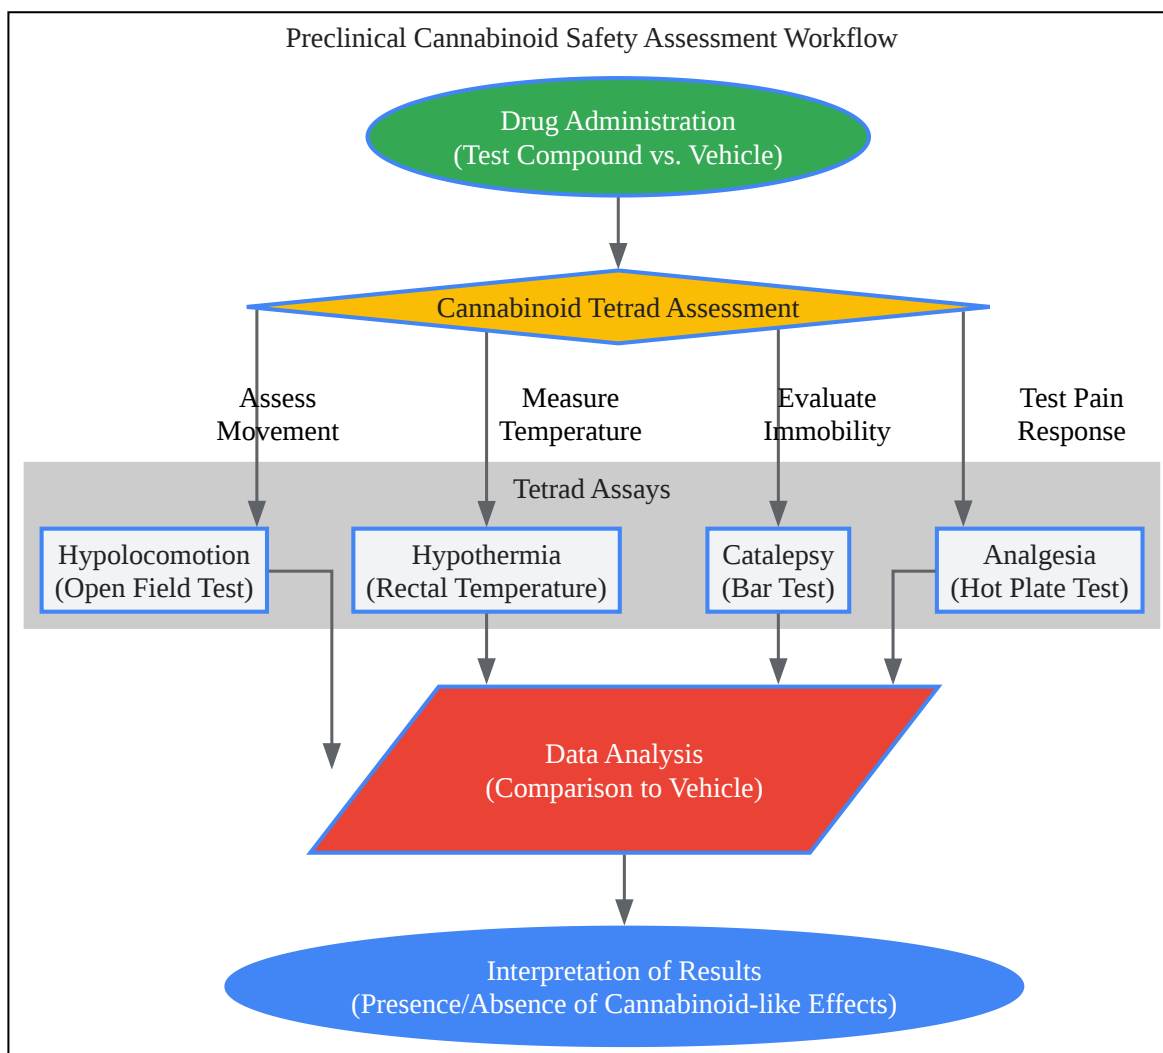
Preclinical Cannabinoid Safety Assessment Workflow

Drug Administration
(Test Compound vs. Vehicle)

Cannabinoid Tetrad Assessment

Assess Movement

Measure Temperature

Evaluate Immobility

Test Pain Response

Tetrad Assays

Hypolocomotion
(Open Field Test)

Hypothermia
(Rectal Temperature)

Catalepsy
(Bar Test)

Analgesia
(Hot Plate Test)

Data Analysis
(Comparison to Vehicle)

Interpretation of Results
(Presence/Absence of Cannabinoid-like Effects)